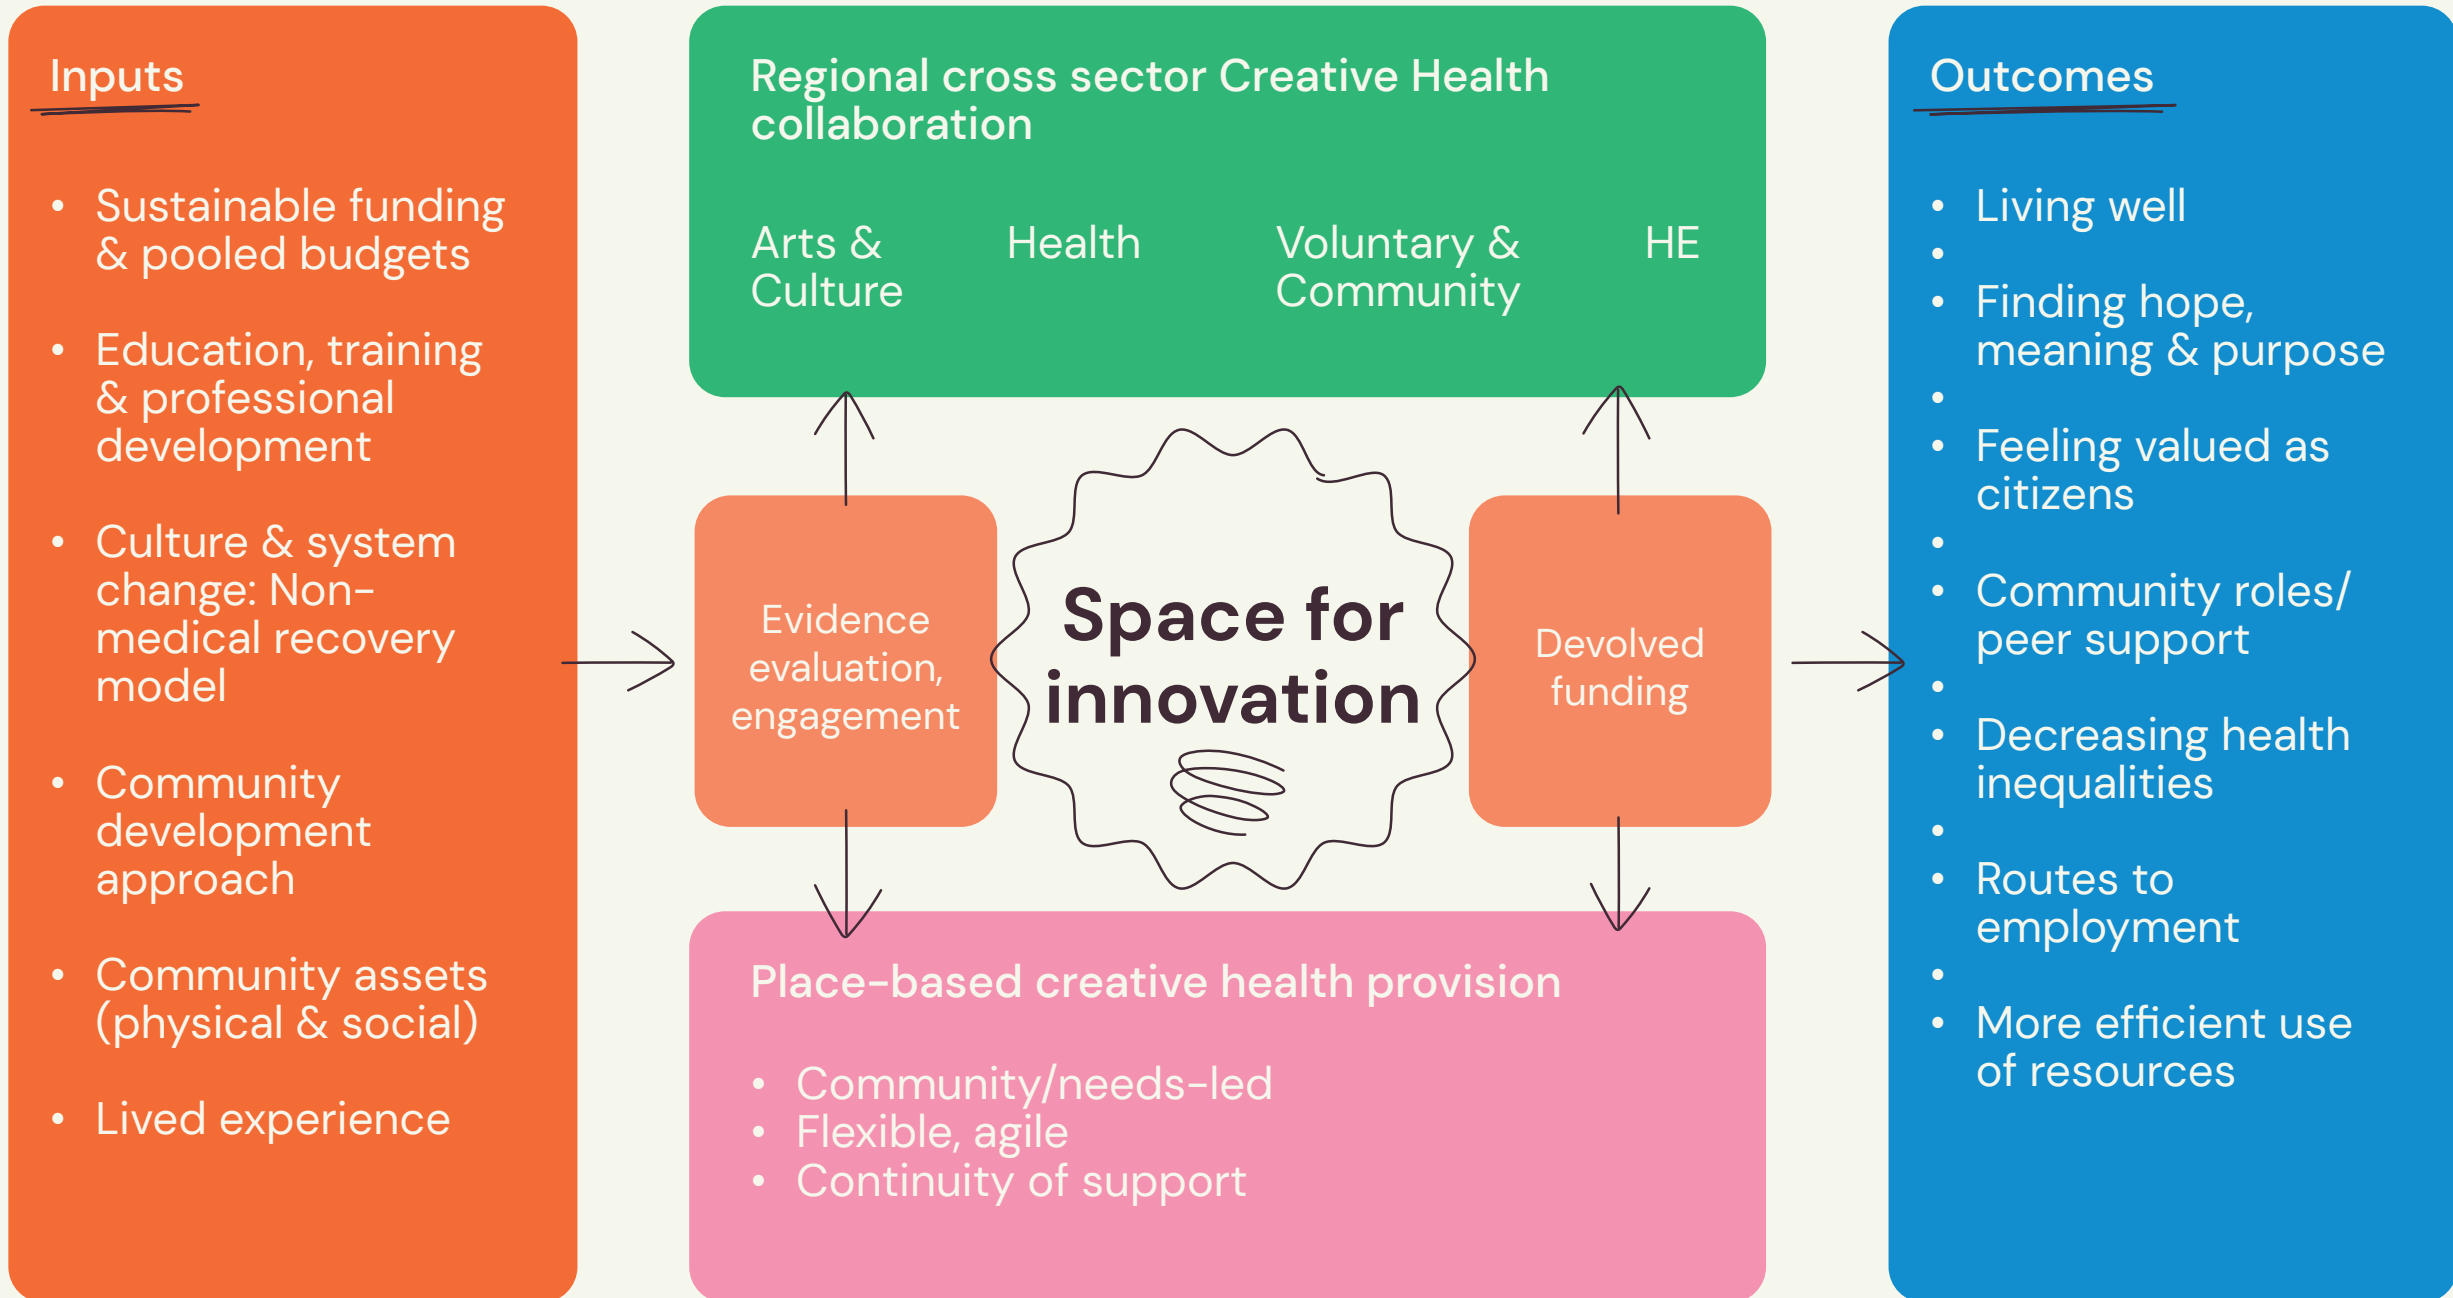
Inputs

- Sustainable funding & pooled budgets
- Education, training & professional development
- Culture & system change: Non-medical recovery model
- Community development approach
- Community assets (physical & social)
- Lived experience

Regional cross sector Creative Health collaboration

Arts & Culture

Health

Voluntary & Community

HE

Evidence evaluation, engagement

Space for innovation

Devolved funding

Place-based creative health provision

- Community/needs-led
- Flexible, agile
- Continuity of support

Outcomes

- Living well
-
- Finding hope, meaning & purpose
-
- Feeling valued as citizens
-
- Community roles/ peer support
-
- Decreasing health inequalities
-
- Routes to employment
-
- More efficient use of resources